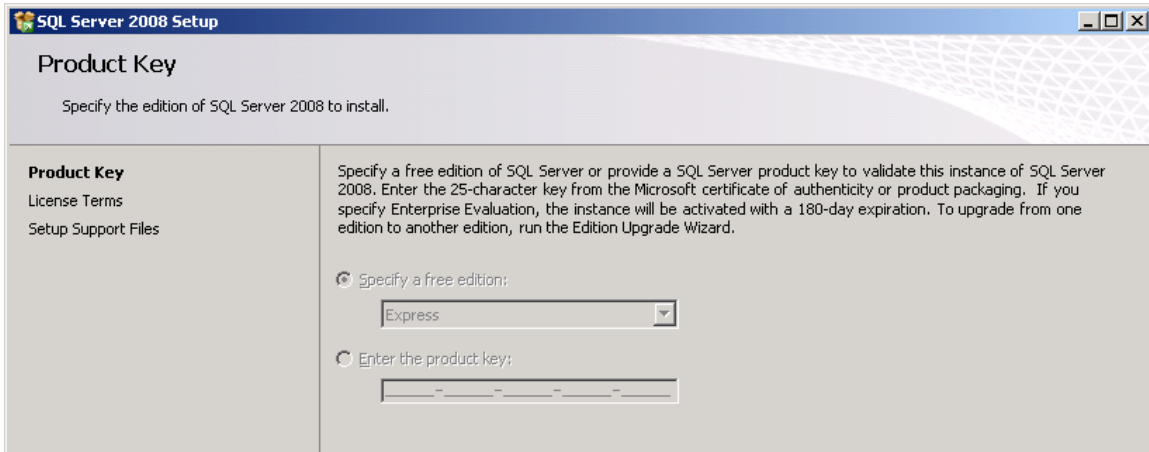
SQL Server 2008 Setup

Product Key

Specify the edition of SQL Server 2008 to install.

Product Key
License Terms
Setup Support Files

Specify a free edition of SQL Server or provide a SQL Server product key to validate this instance of SQL Server 2008. Enter the 25-character key from the Microsoft certificate of authenticity or product packaging. If you specify Enterprise Evaluation, the instance will be activated with a 180-day expiration. To upgrade from one edition to another edition, run the Edition Upgrade Wizard.

Specify a free edition:

Express

Enter the product key: